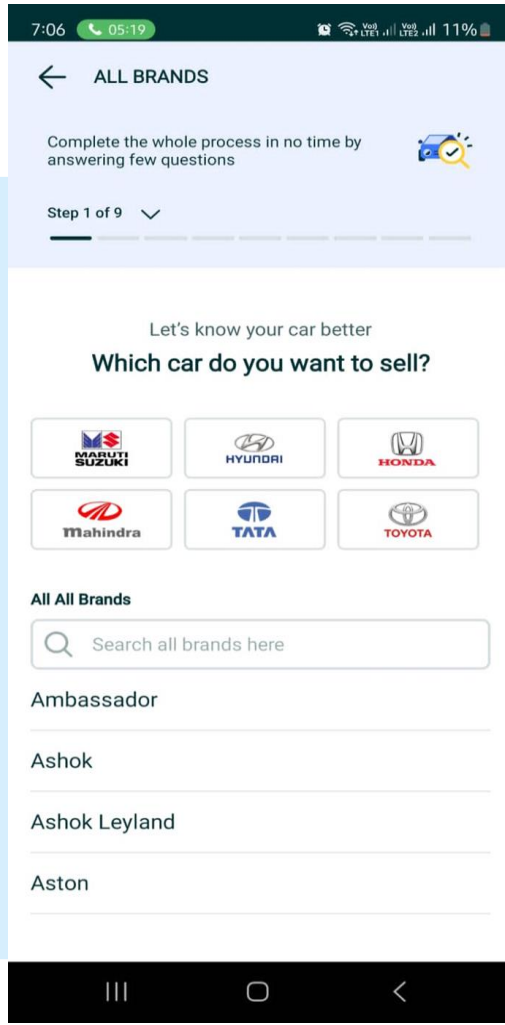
7:06 05:19 Vo) LTE1 Vo) LTE2 11%

ALL BRANDS

Complete the whole process in no time by answering few questions

Step 1 of 9

Let's know your car better

Which car do you want to sell?

MARUTI SUZUKI

HYUNDAI

HONDA

mahindra

TATA

TOYOTA

All All Brands

Search all brands here

Ambassador

Ashok

Ashok Leyland

Aston